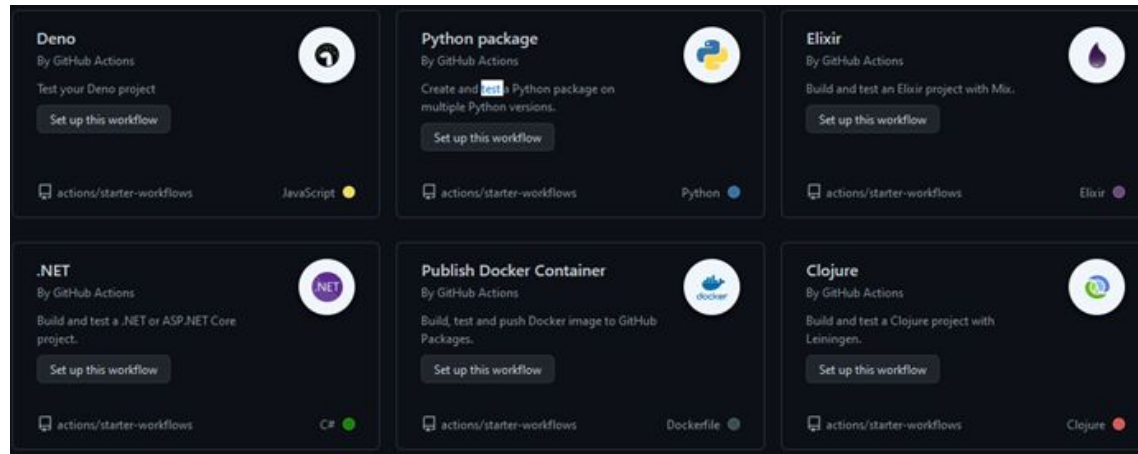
Deno
By GitHub Actions
Test your Deno project
Set up this workflow
actions/starter-workflows
JavaScript

Python package
By GitHub Actions
Create and test a Python package on multiple Python versions.
Set up this workflow
actions/starter-workflows
Python

Elixir
By GitHub Actions
Build and test an Elixir project with Mix.
Set up this workflow
actions/starter-workflows
Elixir

.NET
.NET
By GitHub Actions
Build and test a .NET or ASP.NET Core project.
Set up this workflow
actions/starter-workflows
C#

Publish Docker Container
docker
By GitHub Actions
Build, test and push Docker image to GitHub Packages.
Set up this workflow
actions/starter-workflows
Dockerfile

Clojure
By GitHub Actions
Build and test a Clojure project with Leiningen.
Set up this workflow
actions/starter-workflows
Clojure